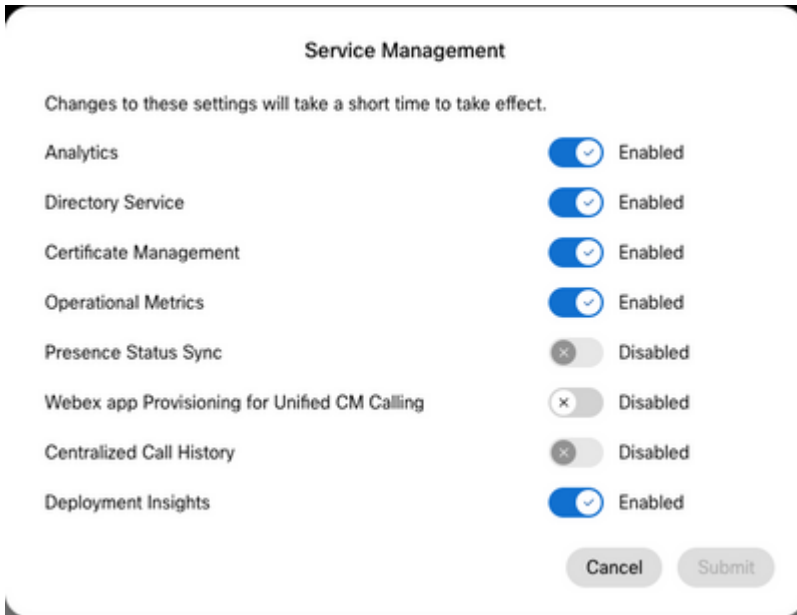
Service Management

Changes to these settings will take a short time to take effect.

| | |
|---|---|
| Analytics | Enabled |
| Directory Service | Enabled |
| Certificate Management | Enabled |
| Operational Metrics | Enabled |
| Presence Status Sync | Disabled |
| Webex app Provisioning for Unified CM Calling | Disabled |
| Centralized Call History | Disabled |
| Deployment Insights | Enabled |

Cancel Submit